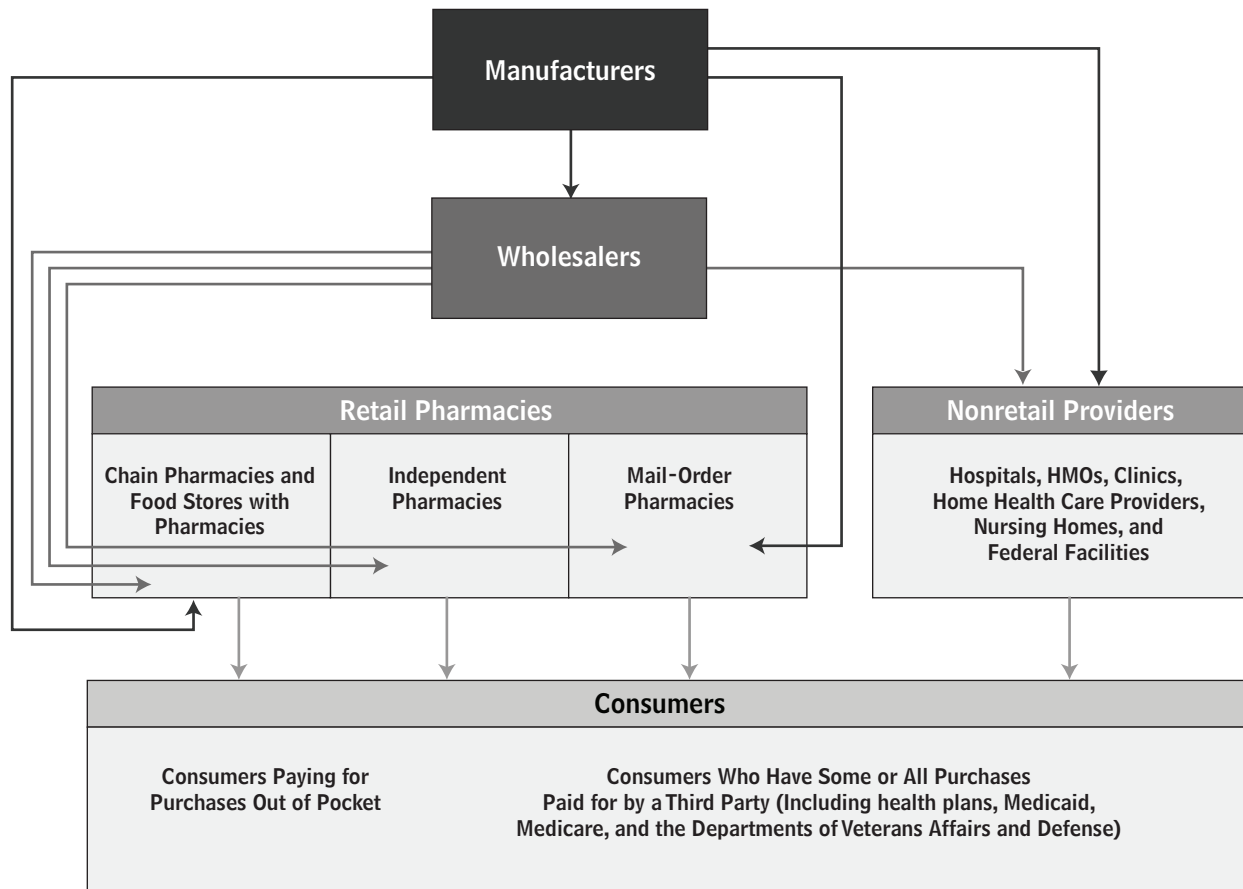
Manufacturers

Wholesalers

Retail Pharmacies

Chain Pharmacies and Food Stores with Pharmacies

Independent Pharmacies

Mail-Order Pharmacies

Nonretail Providers

Hospitals, HMOs, Clinics, Home Health Care Providers, Nursing Homes, and Federal Facilities

Consumers

Consumers Paying for Purchases Out of Pocket

Consumers Who Have Some or All Purchases Paid for by a Third Party (Including health plans, Medicaid, Medicare, and the Departments of Veterans Affairs and Defense)